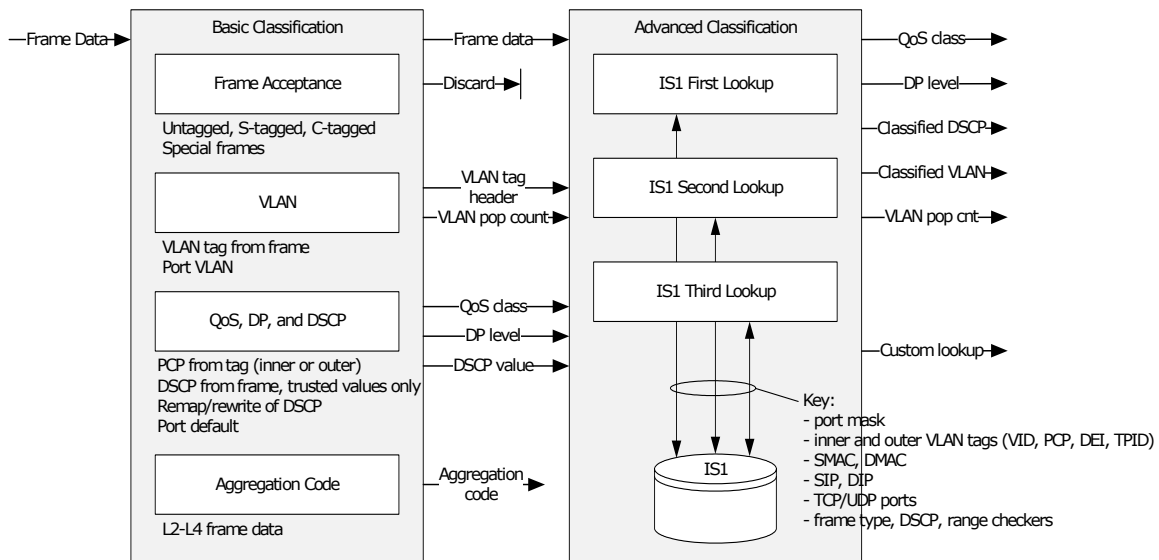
Frame Data

Basic Classification

Frame Acceptance

Untagged, S-tagged, C-tagged
Special frames

VLAN

VLAN tag from frame
Port VLAN

QoS, DP, and DSCP

PCP from tag (inner or outer)
DSCP from frame, trusted values only
Remap/rewrite of DSCP
Port default

Aggregation Code

L2-L4 frame data

Frame data

Discard

VLAN tag header

VLAN pop count

QoS class

DP level

DSCP value

Aggregation code

Advanced Classification

IS1 First Lookup

IS1 Second Lookup

IS1 Third Lookup

IS1

Key:
- port mask
- inner and outer VLAN tags (VID, PCP, DEI, TPID)
- SMAC, DMAC
- SIP, DIP
- TCP/UDP ports
- frame type, DSCP, range checkers

QoS class

DP level

Classified DSCP

Classified VLAN

VLAN pop cnt

Custom lookup